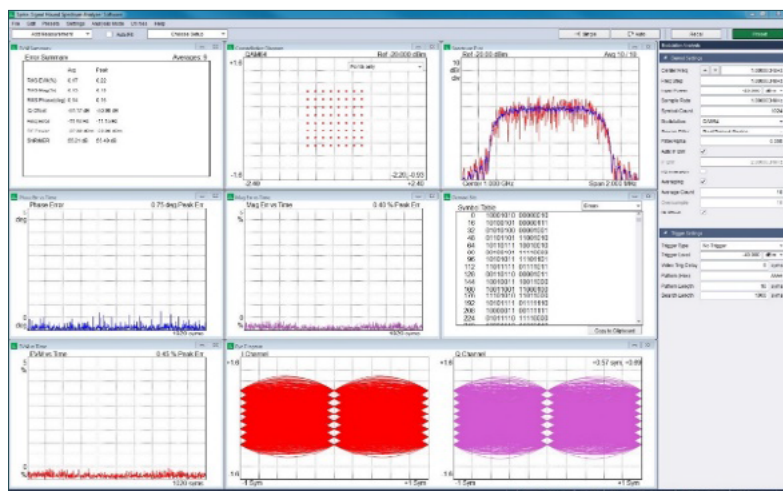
Error Summary Averages 9

| | Avg | Peak |
|---|---|---|
| RMS EVM(%) | 0.17 | 0.22 |
| RMS Mag(%) | 0.13 | 0.15 |
| RMS Phase(deg) | 0.10 | 0.15 |
| IQ Offset | -51.17 dB | -50.88 dB |
| Freq Error | -11.13 Hz | -11.13 Hz |
| SNR/MER | 55.21 dB | 51.49 dB |

Constellation Diagram
Ref -20.000 dBm
+1.6
Points only
-1.6
-2.40
-2.20, -0.93
+2.40

Spectrum Plot
Ref -20.000 dBm
Avg 10 / 10
10
dB/
div
Center 1.000 GHz
Span 2.000 MHz

Phase Error
0.75 deg Peak Err
deg
1020 syms

Mag Error vs Time
0.43 % Peak Err
%
1020 syms

Symbol Table
Binary

| Symbol Table | | |
|---|---|---|
| 0 | 10001010 | 00000010 |
| 16 | 10100101 | 00000111 |
| 32 | 01010100 | 00001101 |
| 48 | 01011101 | 11000010 |
| 64 | 10110111 | 10010100 |
| 80 | 00101010 | 11110000 |
| 96 | 10101011 | 11100101 |
| 112 | 11011111 | 01111011 |
| 128 | 00110110 | 00000111 |
| 144 | 10010011 | 10010000 |
| 160 | 10001001 | 11000100 |
| 176 | 11101010 | 11010000 |
| 192 | 10101111 | 01111010 |
| 208 | 10000011 | 01111111 |
| 224 | 01101111 | 11110000 |

Copy to Clipboard

EVM vs Time
0.45 % Peak Err
%
1020 syms

I Channel
+1.6
-1.6
-1 Sym
+1 Sym

Q Channel
-3.57 sym, -0.89
-1 Sym
+1 Sym

Trigger Settings
Trigger Type
No Trigger
Trigger Level
-20.000
Video Trig Delay
Pattern Index
Pattern Length
10
Search Length
1000

Center Freq
Modulation
Filter Alpha
Auto IF BW
Averaging
Average Count
10